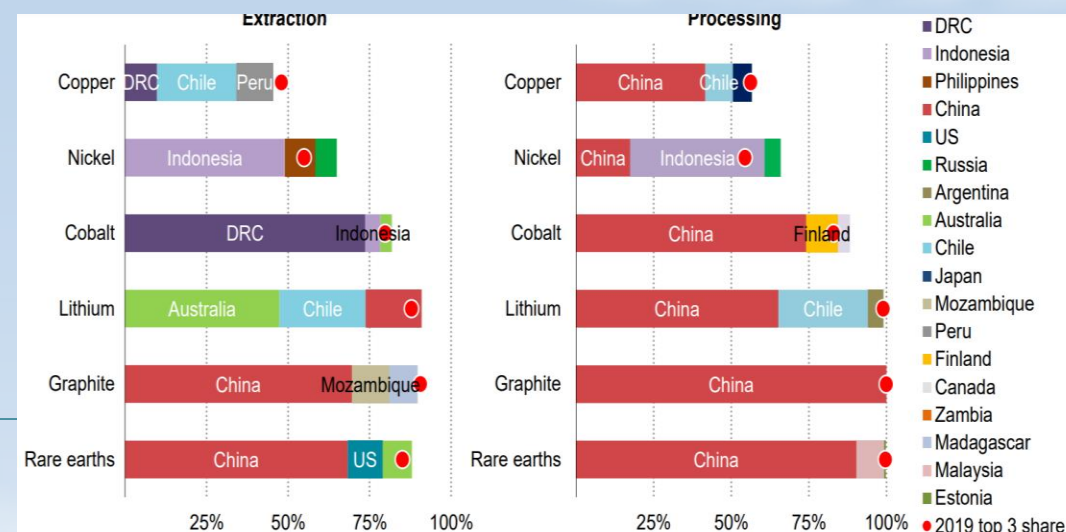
Extraction

Copper DRC Chile Peru
Nickel Indonesia
Cobalt DRC Indonesia
Lithium Australia Chile
Graphite China Mozambique
Rare earths China US

25% 50% 75% 100%

Processing

Copper China Chile
Nickel China Indonesia
Cobalt China Finland
Lithium China Chile
Graphite China
Rare earths China

25% 50% 75% 100%

DRC
Indonesia
Philippines
China
US
Russia
Argentina
Australia
Chile
Japan
Mozambique
Peru
Finland
Canada
Zambia
Madagascar
Malaysia
Estonia
2019 top 3 share